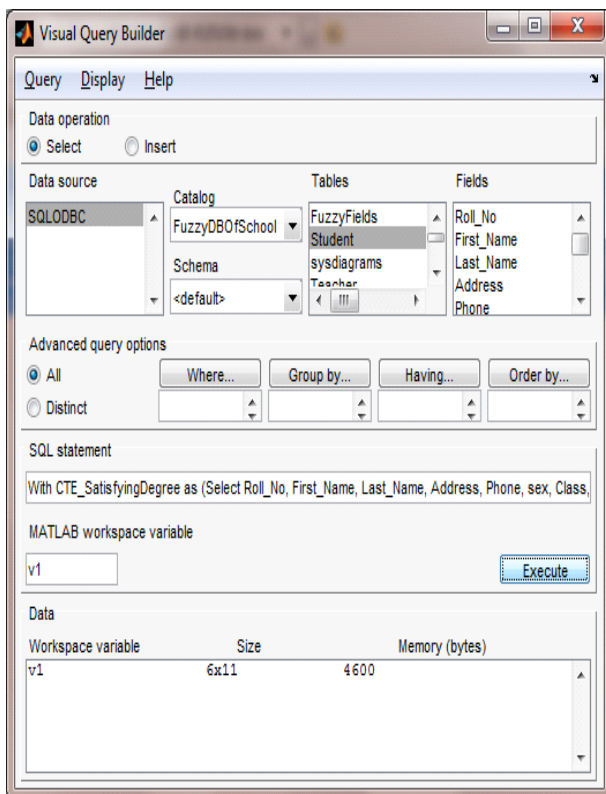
Visual Query Builder

Query Display Help

Data operation
Select Insert

Data source
SQLODBC

Catalog
FuzzyDBOfSchool

Schema
<default>

Tables
FuzzyFields
Student
sysdiagrams
Teacher

Fields
Roll_No
First_Name
Last_Name
Address
Phone

Advanced query options
All
Distinct
Where...
Group by...
Having...
Order by...

SQL statement
With CTE_SatisfyingDegree as (Select Roll_No, First_Name, Last_Name, Address, Phone, sex, Class,

MATLAB workspace variable
v1
Execute

Data
| Workspace variable | Size | Memory (bytes) |
|---|---|---|
| v1 | 6x11 | 4600 |